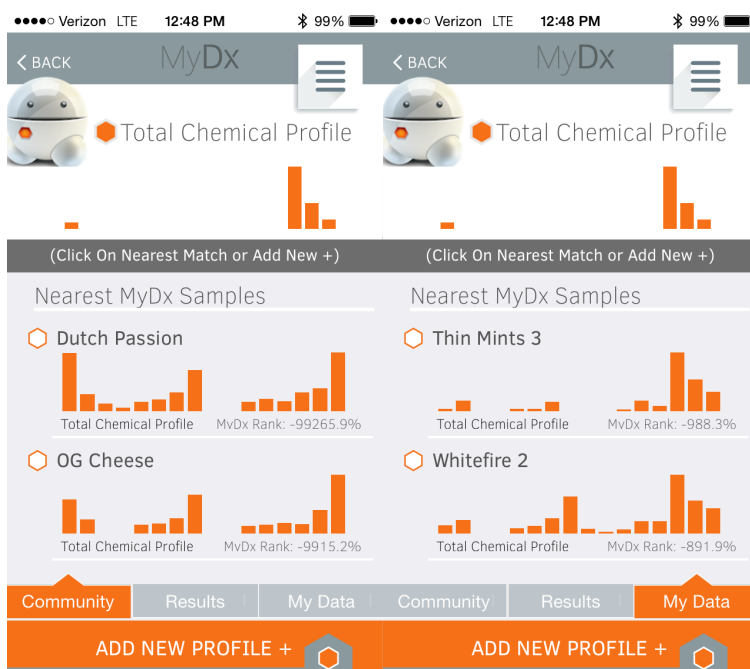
●●●●○ Verizon LTE 12:48 PM 99%

BACK MyDx

Total Chemical Profile

(Click On Nearest Match or Add New +)

Nearest MyDx Samples

Dutch Passion

Total Chemical Profile MyDx Rank: -99265.9%

OG Cheese

Total Chemical Profile MyDx Rank: -9915.2%

Community Results My Data

ADD NEW PROFILE +

●●●●○ Verizon LTE 12:48 PM 99%

BACK MyDx

Total Chemical Profile

(Click On Nearest Match or Add New +)

Nearest MyDx Samples

Thin Mints 3

Total Chemical Profile MyDx Rank: -988.3%

Whitefire 2

Total Chemical Profile MyDx Rank: -891.9%

Community Results My Data

ADD NEW PROFILE +